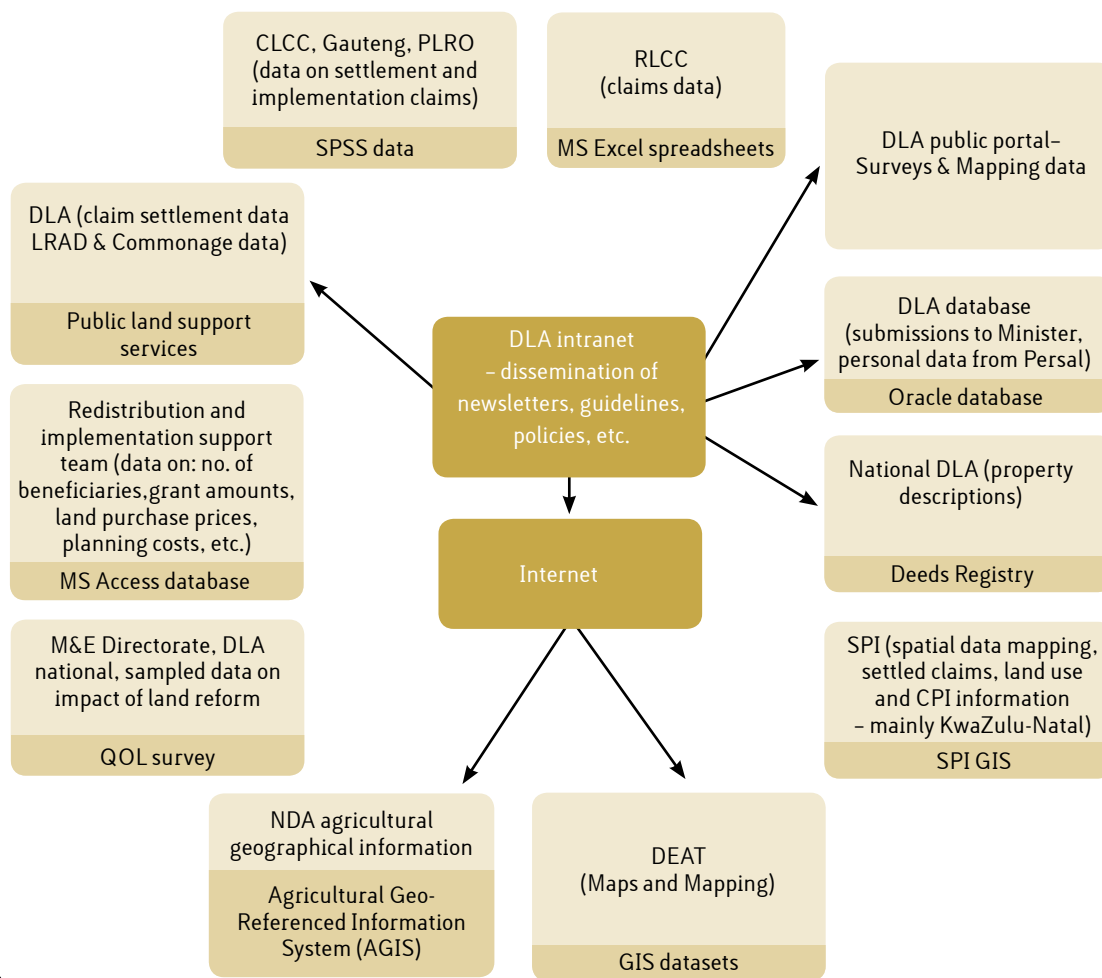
CLCC, Gauteng, PLRO (data on settlement and implementation claims)

SPSS data

RLCC (claims data)

MS Excel spreadsheets

DLA public portal– Surveys & Mapping data

DLA (claim settlement data LRAD & Commonage data)

Public land support services

DLA intranet – dissemination of newsletters, guidelines, policies, etc.

DLA database (submissions to Minister, personal data from Persal)

Oracle database

Redistribution and implementation support team (data on: no. of beneficiaries,grant amounts, land purchase prices, planning costs, etc.)

MS Access database

National DLA (property descriptions)

Deeds Registry

Internet

M&E Directorate, DLA national, sampled data on impact of land reform

QOL survey

SPI (spatial data mapping, settled claims, land use and CPI information – mainly KwaZulu-Natal)

SPI GIS

NDA agricultural geographical information

Agricultural Geo-Referenced Information System (AGIS)

DEAT (Maps and Mapping)

GIS datasets